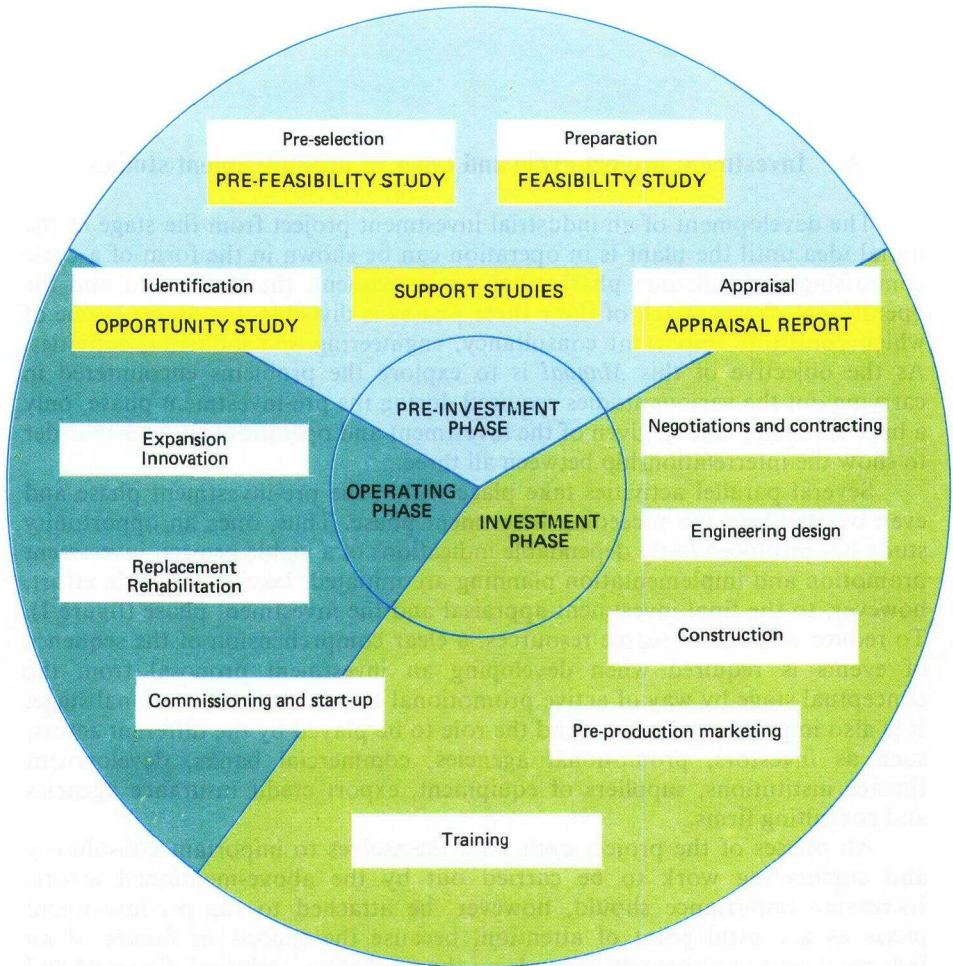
Pre-selection
PRE-FEASIBILITY STUDY

Preparation
FEASIBILITY STUDY

Identification
OPPORTUNITY STUDY

SUPPORT STUDIES

Appraisal
APPRAISAL REPORT

PRE-INVESTMENT PHASE

OPERATING PHASE

INVESTMENT PHASE

Expansion
Innovation

Replacement
Rehabilitation

Commissioning and start-up

Negotiations and contracting

Engineering design

Construction

Pre-production marketing

Training